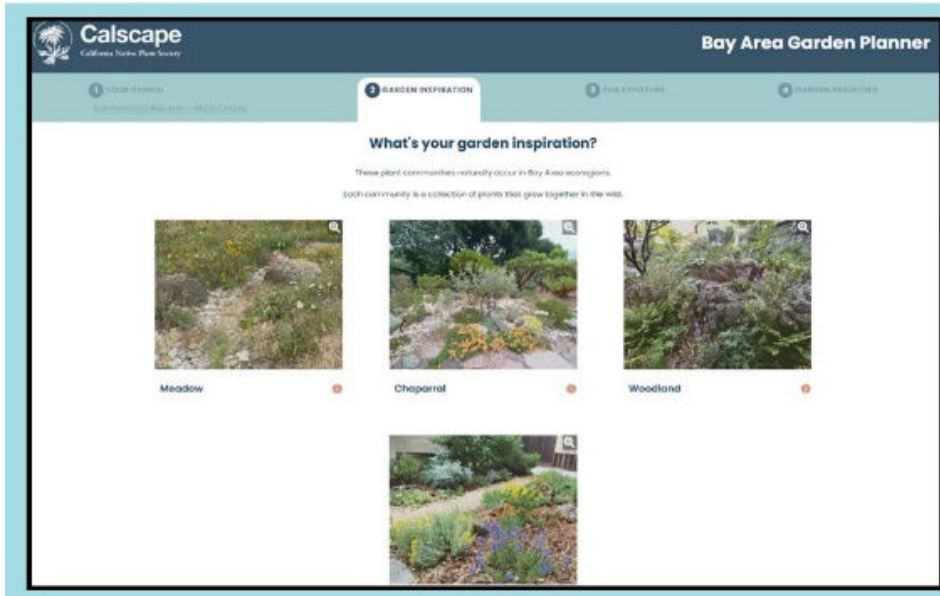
Calscape
California Native Plant Society

Bay Area Garden Planner

1 YOUR REGION
San Francisco Bay Area – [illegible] County

2 GARDEN INSPIRATION

3 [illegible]

4 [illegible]

What's your garden inspiration?

These plant communities naturally occur in Bay Area ecoregions.

Each community is a collection of plants that grow together in the wild.

Meadow

Chaparral

Woodland